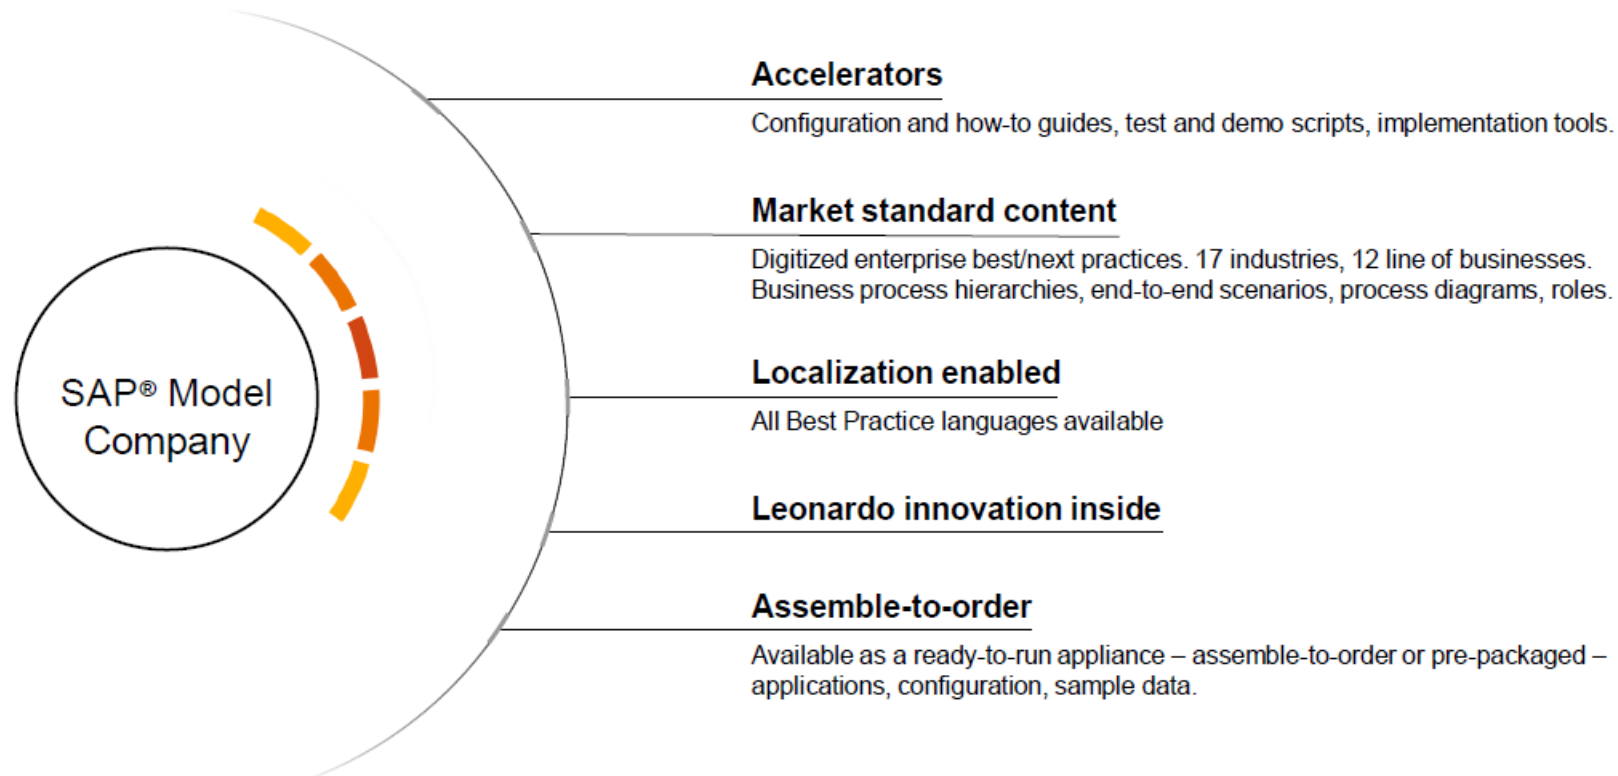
SAP® Model Company

Accelerators

Configuration and how-to guides, test and demo scripts, implementation tools.

Market standard content

Digitized enterprise best/next practices. 17 industries, 12 line of businesses. Business process hierarchies, end-to-end scenarios, process diagrams, roles.

Localization enabled

All Best Practice languages available

Leonardo innovation inside

Assemble-to-order

Available as a ready-to-run appliance – assemble-to-order or pre-packaged – applications, configuration, sample data.